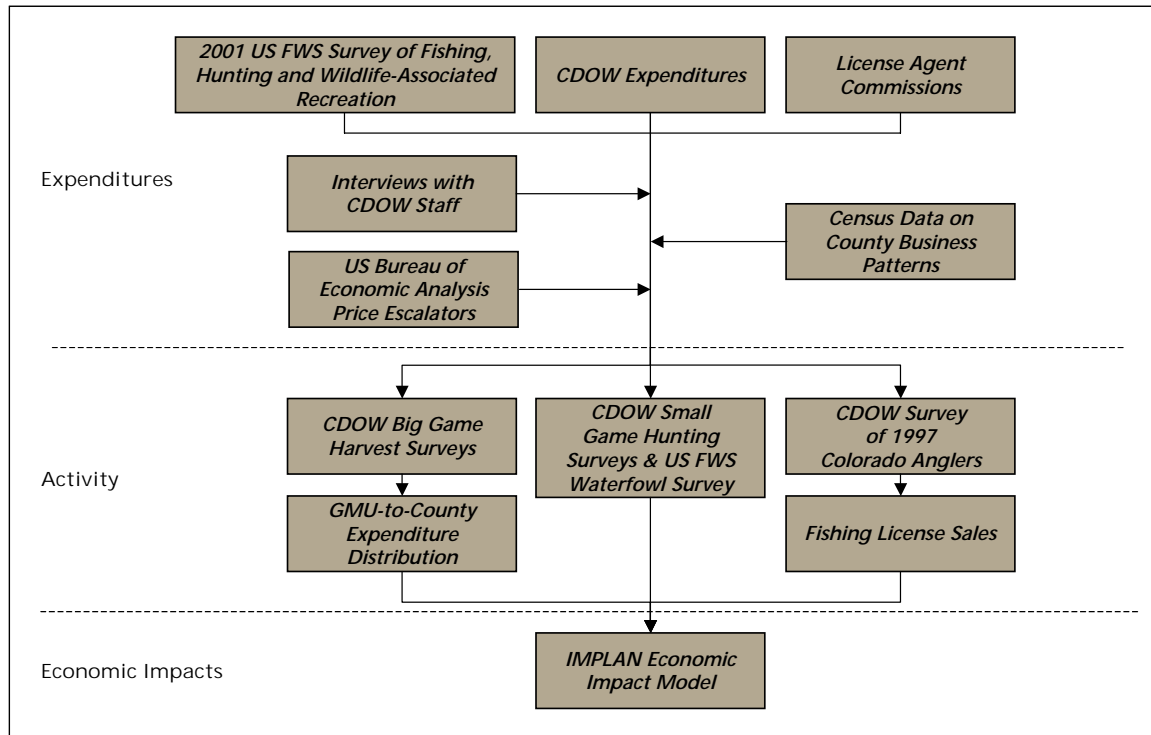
2001 US FWS Survey of Fishing, Hunting and Wildlife-Associated Recreation

CDOW Expenditures

License Agent Commissions

Expenditures

Interviews with CDOW Staff

Census Data on County Business Patterns

US Bureau of Economic Analysis Price Escalators

Activity

CDOW Big Game Harvest Surveys

CDOW Small Game Hunting Surveys & US FWS Waterfowl Survey

CDOW Survey of 1997 Colorado Anglers

GMU-to-County Expenditure Distribution

Fishing License Sales

Economic Impacts

IMPLAN Economic Impact Model